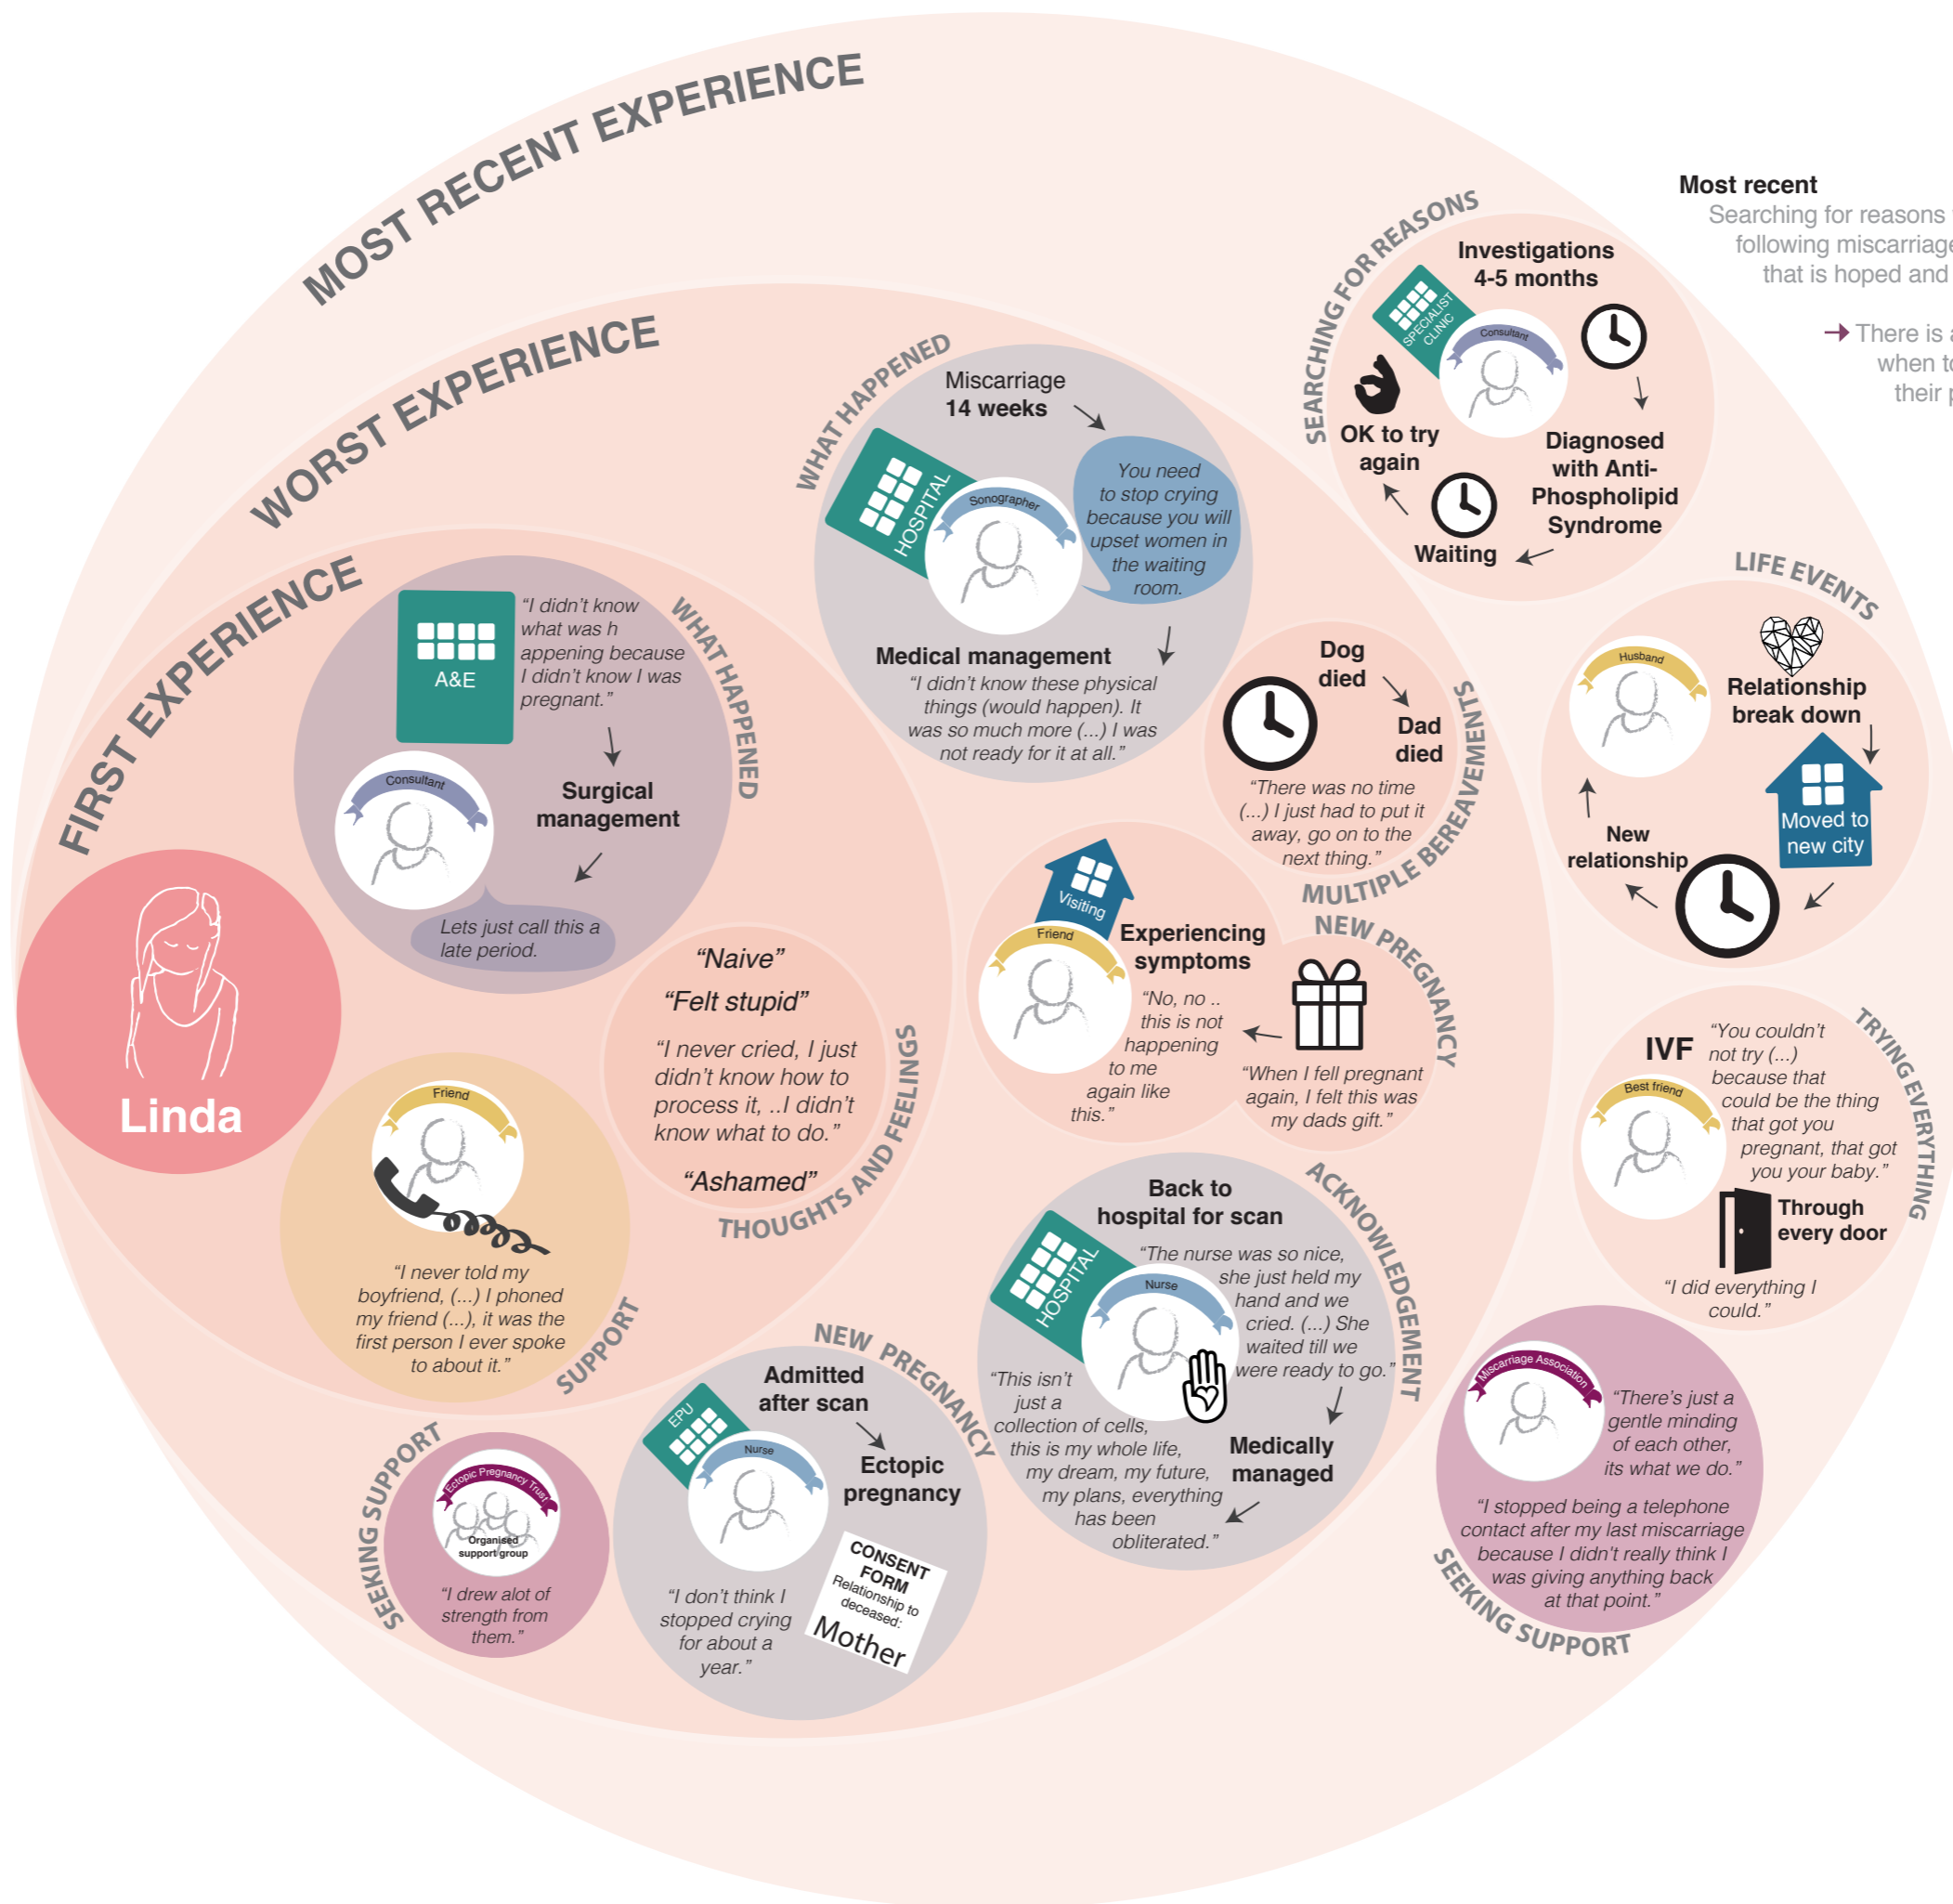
MOST RECENT EXPERIENCE

WORST EXPERIENCE

FIRST EXPERIENCE

Linda

A&E

"I didn't know what was h appening because I didn't know I was pregnant."

WHAT HAPPENED

Consultant

Surgical management

Lets just call this a late period.

Friend

"I never told my boyfriend, (...) I phoned my friend (...), it was the first person I ever spoke to about it."

SUPPORT

"Naive"

"Felt stupid"

"I never cried, I just didn't know how to process it, ..I didn't know what to do."

"Ashamed"

THOUGHTS AND FEELINGS

WHAT HAPPENED

Miscarriage 14 weeks

HOSPITAL

Sonographer

You need to stop crying because you will upset women in the waiting room.

Medical management

"I didn't know these physical things (would happen). It was so much more (...) I was not ready for it at all."

Dog died

Dad died

"There was no time (...) I just had to put it away, go on to the next thing."

MULTIPLE BEREAVEMENTS

Visiting

Friend

Experiencing symptoms

"No, no .. this is not happening to me again like this."

NEW PREGNANCY

"When I fell pregnant again, I felt this was my dads gift."

SEARCHING FOR REASONS

SPECIALIST CLINIC

Consultant

Investigations 4-5 months

Diagnosed with Anti-Phospholipid Syndrome

Waiting

OK to try again

LIFE EVENTS

Husband

Relationship break down

Moved to new city

New relationship

IVF

Best friend

"You couldn't not try (...) because that could be the thing that got you pregnant, that got you your baby."

Through every door

"I did everything I could."

TRYING EVERYTHING

Back to hospital for scan

HOSPITAL

Nurse

"The nurse was so nice, she just held my hand and we cried. (...) She waited till we were ready to go."

"This isn't just a collection of cells, this is my whole life, my dream, my future, my plans, everything has been obliterated."

Medically managed

ACKNOWLEDGEMENT

NEW PREGNANCY

EPU

Nurse

Admitted after scan

Ectopic pregnancy

CONSENT FORM Relationship to deceased: Mother

"I don't think I stopped crying for about a year."

SEEKING SUPPORT

Ectopic Pregnancy Trust

Organised support group

"I drew alot of strength from them."

Miscarriage Association

"There's just a gentle minding of each other, its what we do."

"I stopped being a telephone contact after my last miscarriage because I didn't really think I was giving anything back at that point."

SEEKING SUPPORT

Most recent

Searching for reasons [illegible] following miscarriage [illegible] that is hoped and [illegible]

There is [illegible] when t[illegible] their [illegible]